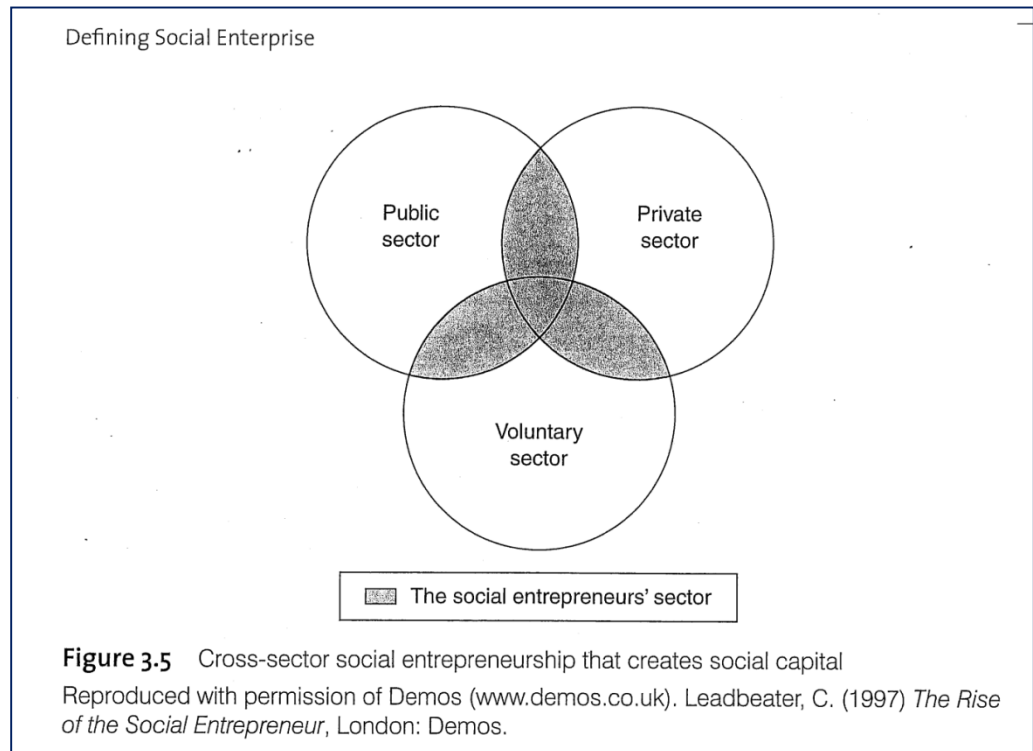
Defining Social Enterprise

Public sector

Private sector

Voluntary sector

The social entrepreneurs' sector

**Figure 3.5** Cross-sector social entrepreneurship that creates social capital

Reproduced with permission of Demos (www.demos.co.uk). Leadbeater, C. (1997) *The Rise of the Social Entrepreneur*, London: Demos.